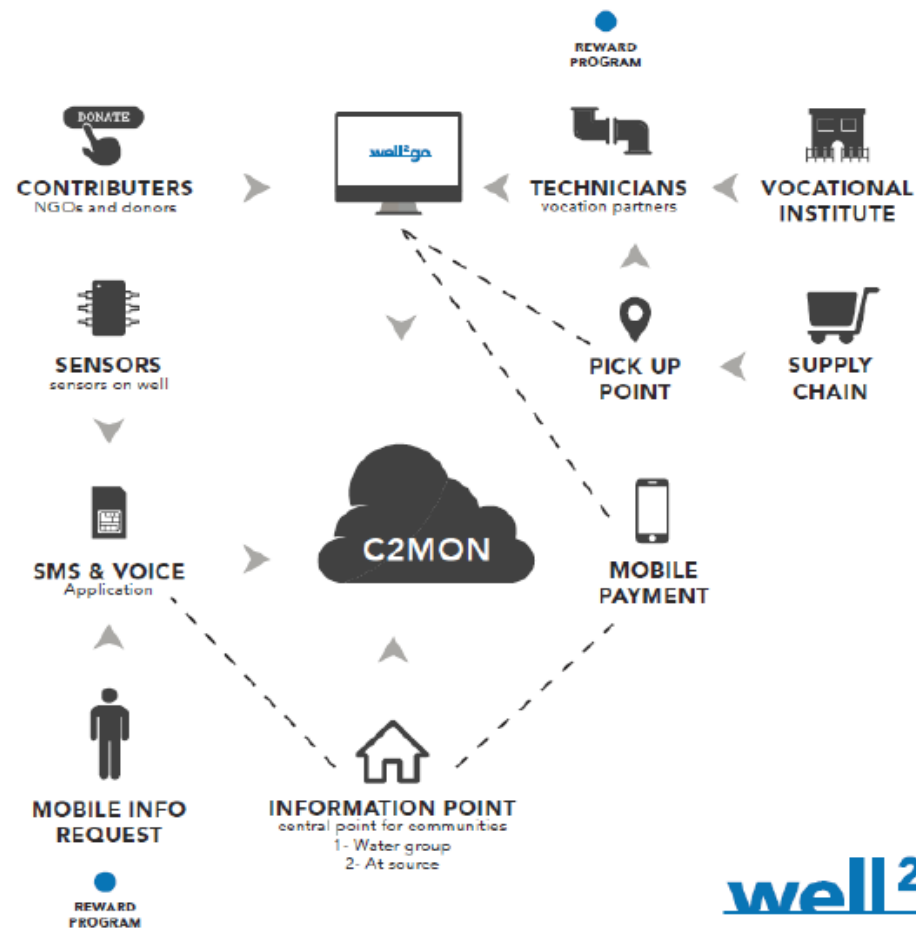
REWARD PROGRAM

DONATE

CONTRIBUTERS
NGOs and donors

well2go

TECHNICIANS
vocation partners

VOCATIONAL INSTITUTE

SENSORS
sensors on well

PICK UP POINT

SUPPLY CHAIN

C2MON

SMS & VOICE
Application

MOBILE PAYMENT

MOBILE INFO REQUEST

INFORMATION POINT
central point for communities
1- Water group
2- At source

REWARD PROGRAM

well2